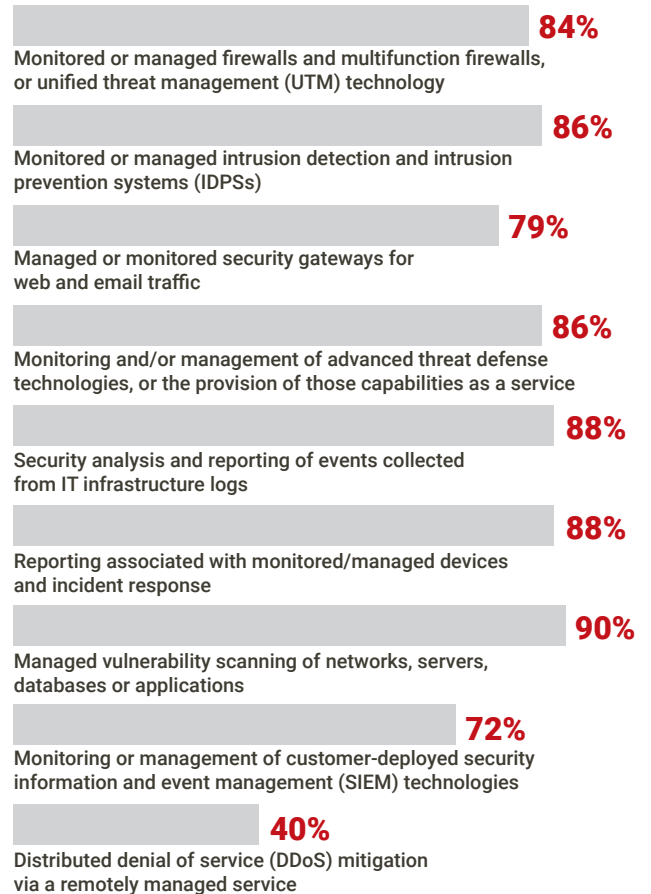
84%
Monitored or managed firewalls and multifunction firewalls, or unified threat management (UTM) technology

86%
Monitored or managed intrusion detection and intrusion prevention systems (IDPSs)

79%
Managed or monitored security gateways for web and email traffic

86%
Monitoring and/or management of advanced threat defense technologies, or the provision of those capabilities as a service

88%
Security analysis and reporting of events collected from IT infrastructure logs

88%
Reporting associated with monitored/managed devices and incident response

90%
Managed vulnerability scanning of networks, servers, databases or applications

72%
Monitoring or management of customer-deployed security information and event management (SIEM) technologies

40%
Distributed denial of service (DDoS) mitigation via a remotely managed service